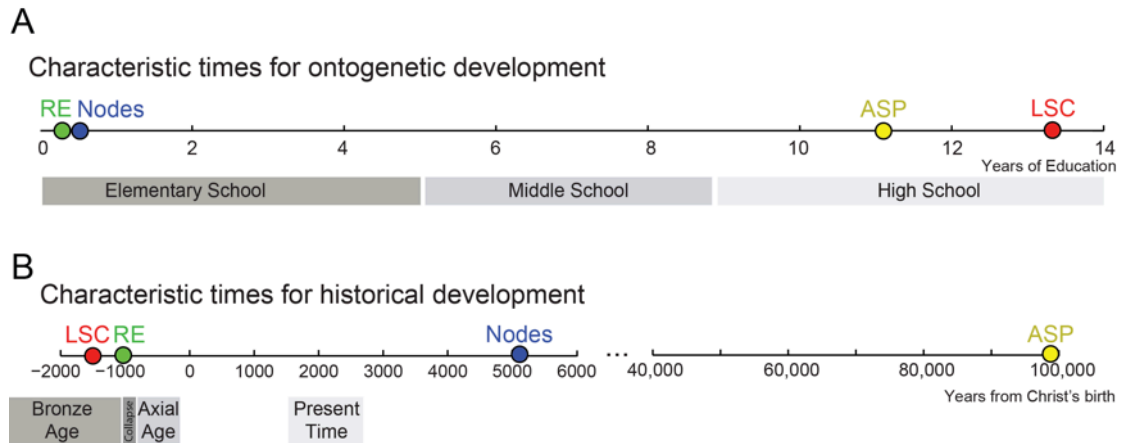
A

Characteristic times for ontogenetic development

RE Nodes ASP LSC

0 2 4 6 8 10 12 14

Years of Education

Elementary School | Middle School | High School

B

Characteristic times for historical development

LSC RE Nodes ASP

−2000 −1000 0 1000 2000 3000 4000 5000 6000 ... 40,000 60,000 80,000 100,000

Years from Christ's birth

Bronze Age | Collapse | Axial Age | Present Time